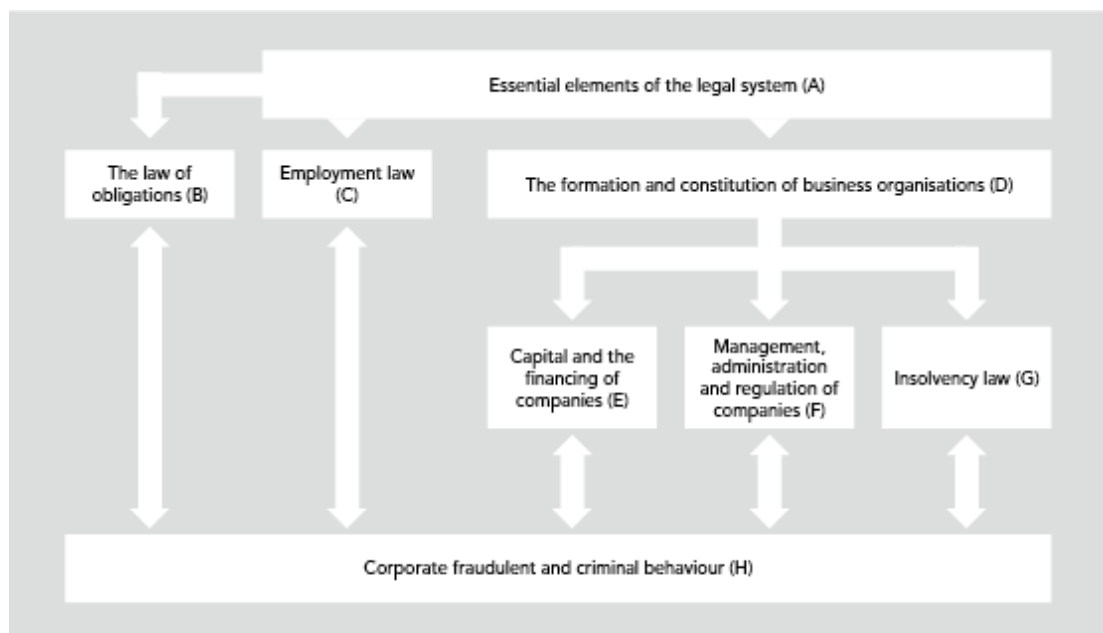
Essential elements of the legal system (A)

The law of obligations (B)

Employment law (C)

The formation and constitution of business organisations (D)

Capital and the financing of companies (E)

Management, administration and regulation of companies (F)

Insolvency law (G)

Corporate fraudulent and criminal behaviour (H)